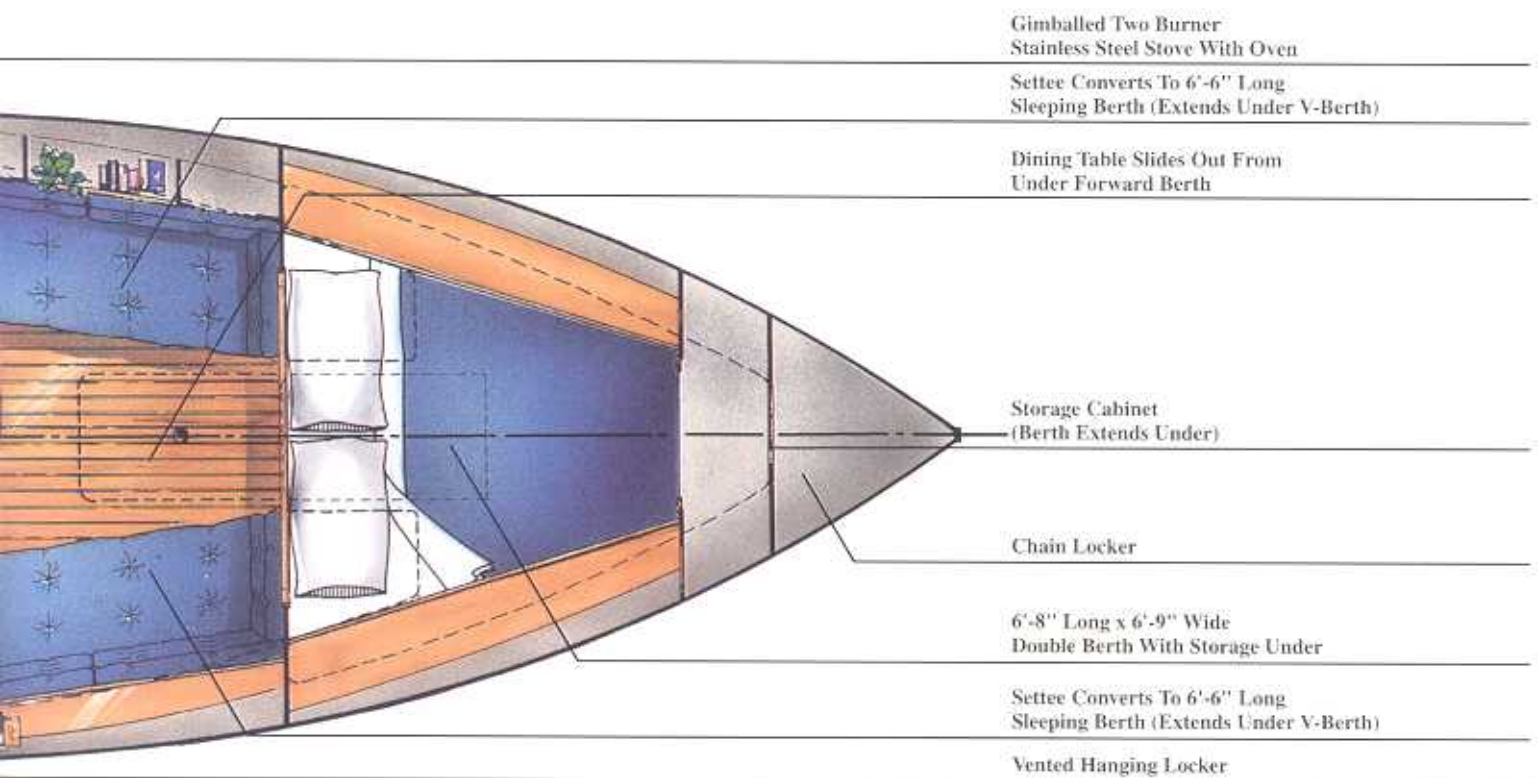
Gimballed Two Burner
Stainless Steel Stove With Oven

Settee Converts To 6'-6" Long
Sleeping Berth (Extends Under V-Berth)

Dining Table Slides Out From
Under Forward Berth

Storage Cabinet
(Berth Extends Under)

Chain Locker

6'-8" Long x 6'-9" Wide
Double Berth With Storage Under

Settee Converts To 6'-6" Long
Sleeping Berth (Extends Under V-Berth)

Vented Hanging Locker